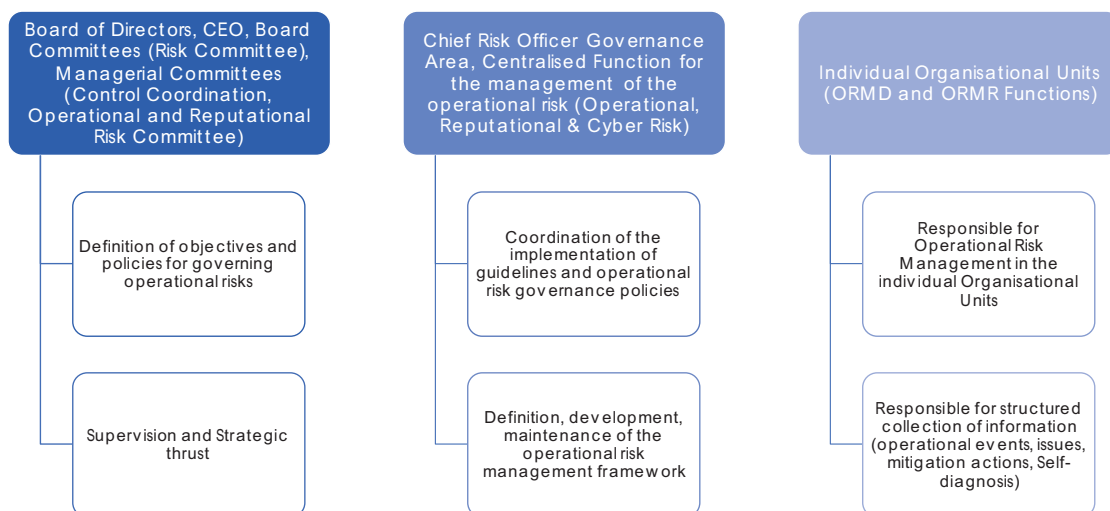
Board of Directors, CEO, Board Committees (Risk Committee), Managerial Committees (Control Coordination, Operational and Reputational Risk Committee)

Definition of objectives and policies for governing operational risks

Supervision and Strategic thrust

Chief Risk Officer Governance Area, Centralised Function for the management of the operational risk (Operational, Reputational & Cyber Risk)

Coordination of the implementation of guidelines and operational risk governance policies

Definition, development, maintenance of the operational risk management framework

Individual Organisational Units (ORMD and ORMR Functions)

Responsible for Operational Risk Management in the individual Organisational Units

Responsible for structured collection of information (operational events, issues, mitigation actions, Self-diagnosis)